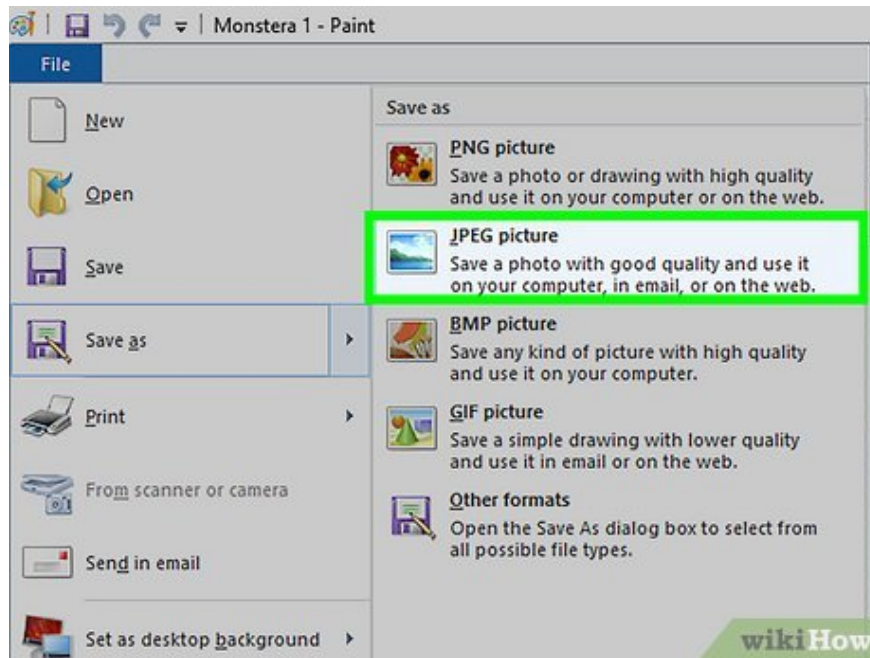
Monstera 1 - Paint

File

New

Open

Save

Save as

Print

From scanner or camera

Send in email

Set as desktop background

Save as

PNG picture
Save a photo or drawing with high quality and use it on your computer or on the web.

JPEG picture
Save a photo with good quality and use it on your computer, in email, or on the web.

BMP picture
Save any kind of picture with high quality and use it on your computer.

GIF picture
Save a simple drawing with lower quality and use it in email or on the web.

Other formats
Open the Save As dialog box to select from all possible file types.

wikiHow